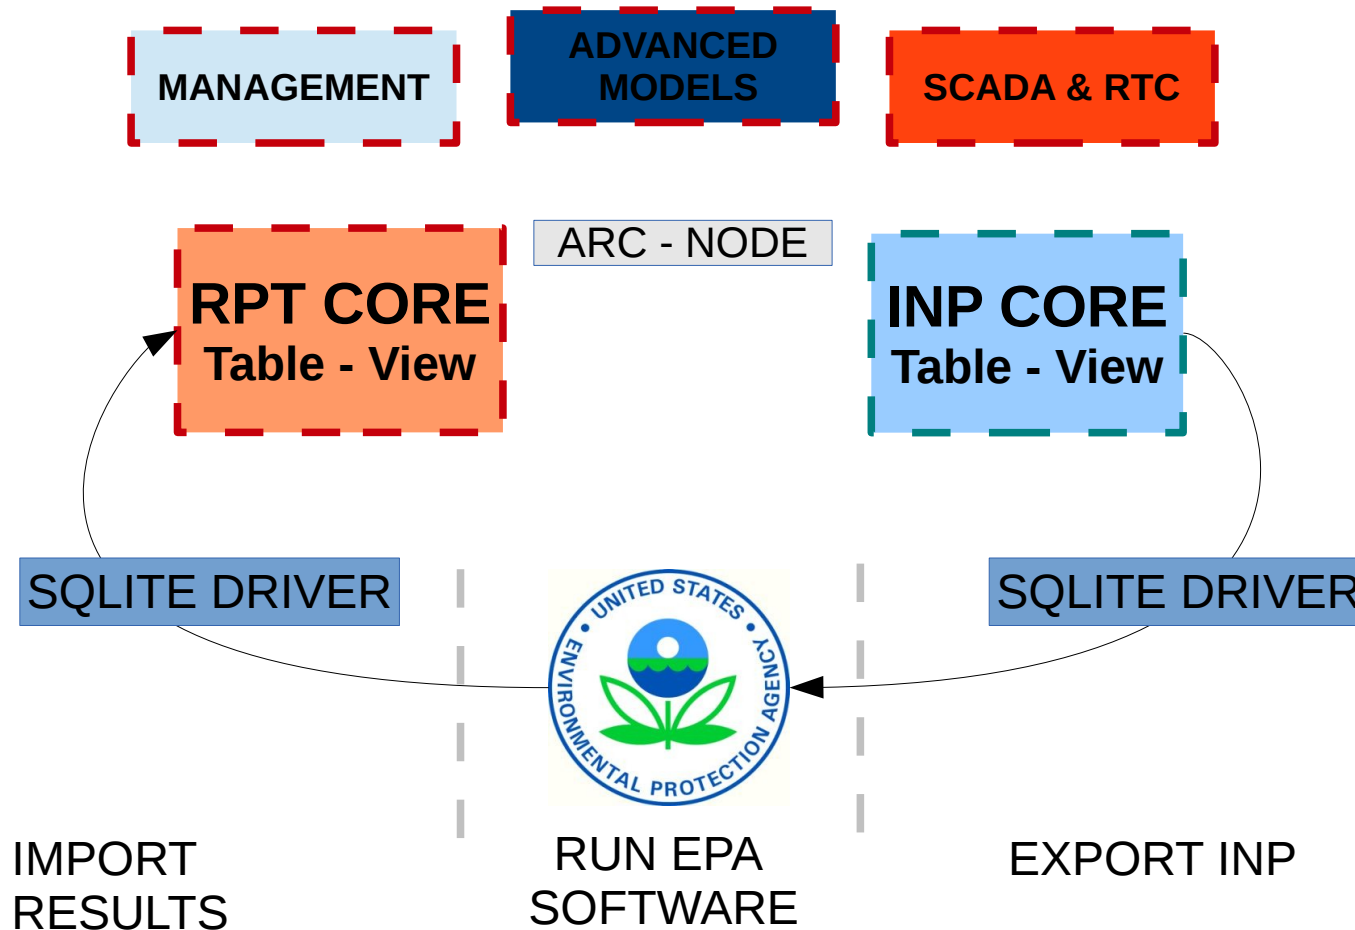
MANAGEMENT

ADVANCED MODELS

SCADA & RTC

ARC - NODE

RPT CORE
Table - View

INP CORE
Table - View

SQLITE DRIVER

UNITED STATES ENVIRONMENTAL PROTECTION AGENCY

SQLITE DRIVER

IMPORT RESULTS

RUN EPA SOFTWARE

EXPORT INP